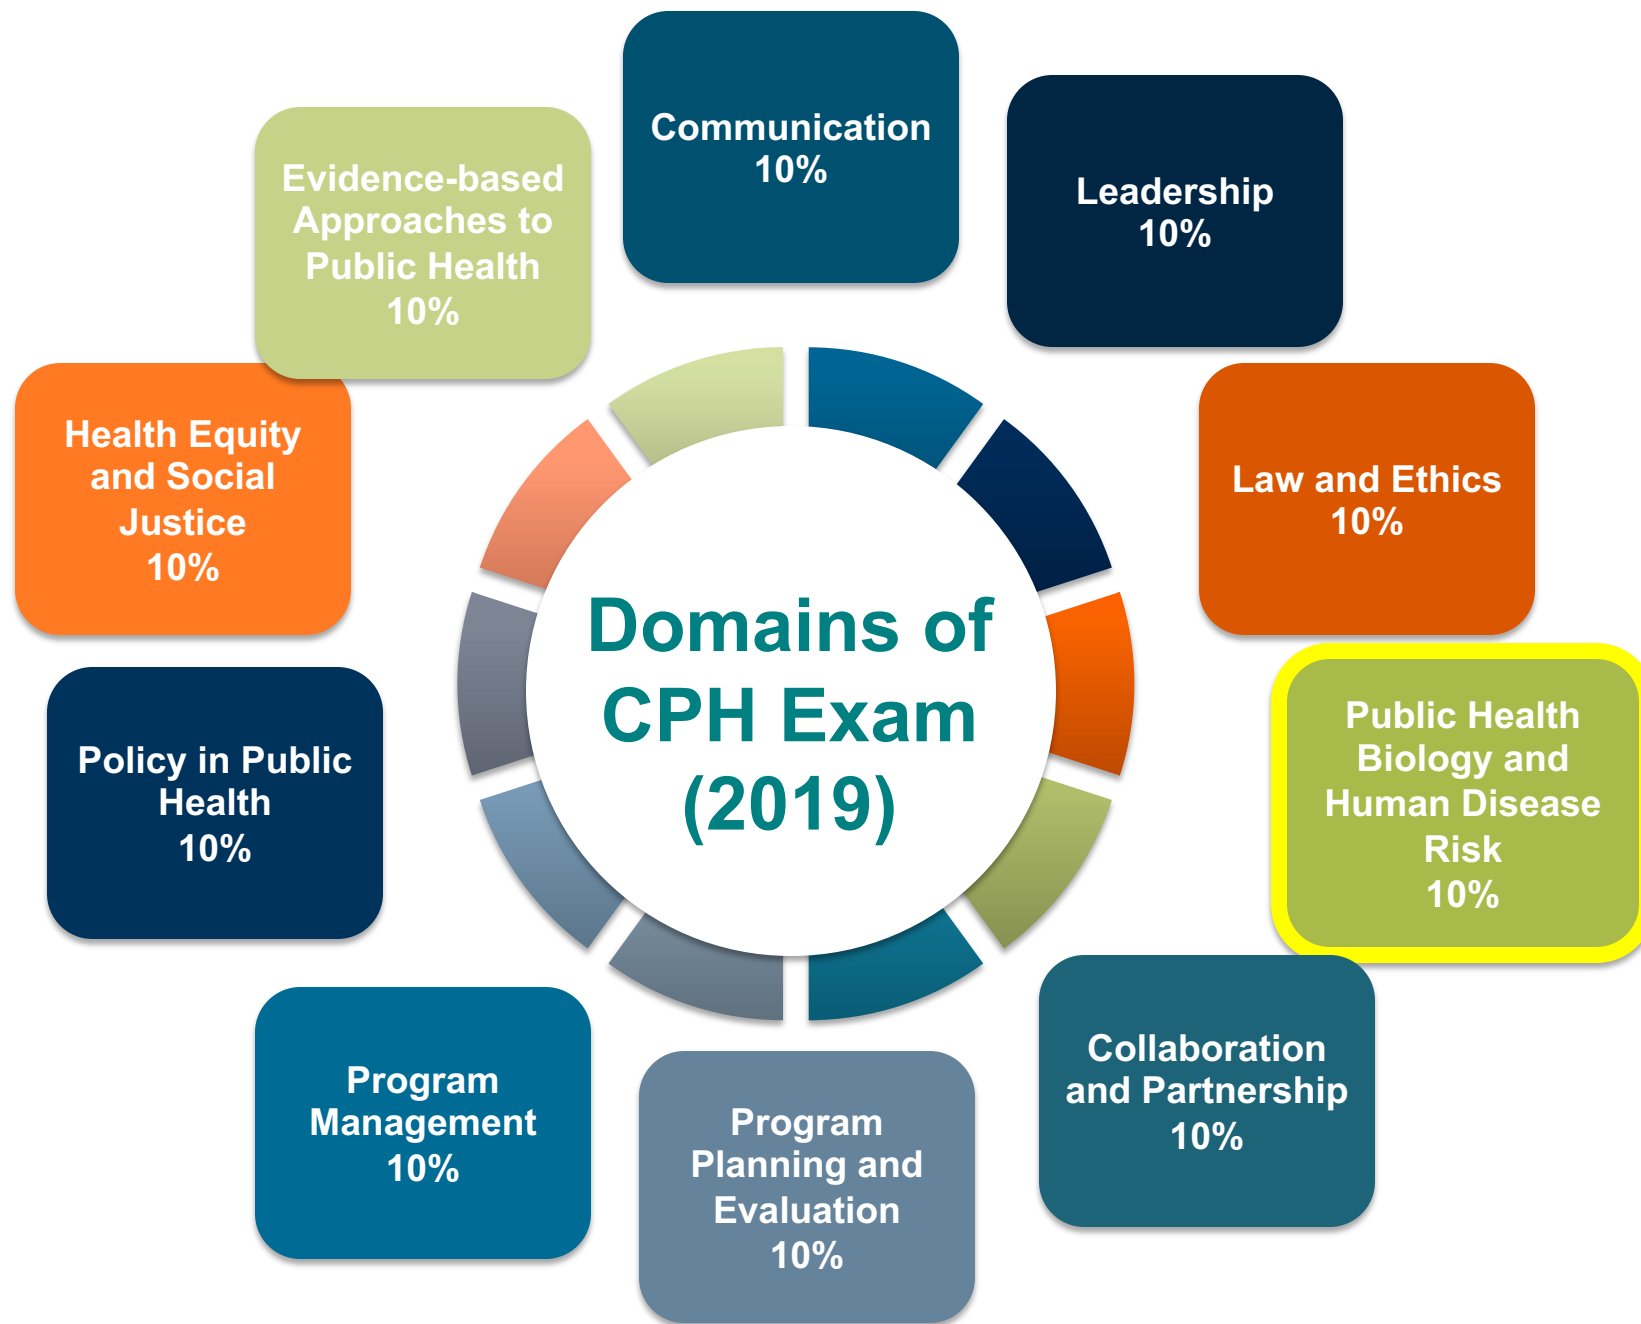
Domains of CPH Exam (2019)

Communication
10%

Leadership
10%

Law and Ethics
10%

Public Health Biology and Human Disease Risk
10%

Collaboration and Partnership
10%

Program Planning and Evaluation
10%

Program Management
10%

Policy in Public Health
10%

Health Equity and Social Justice
10%

Evidence-based Approaches to Public Health
10%